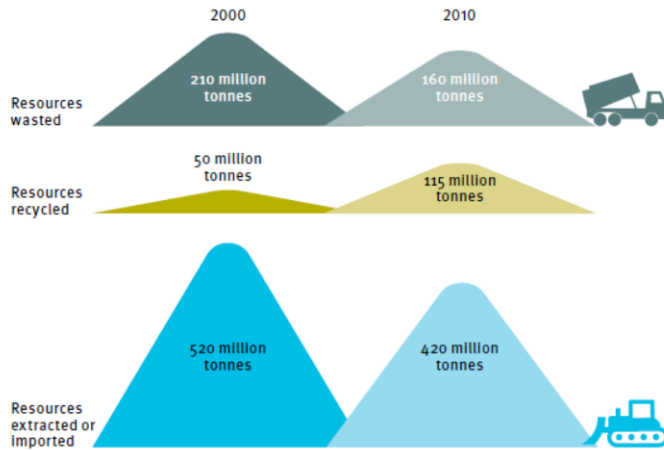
2000

2010

Resources wasted

210 million tonnes

160 million tonnes

Resources recycled

50 million tonnes

115 million tonnes

Resources extracted or imported

520 million tonnes

420 million tonnes